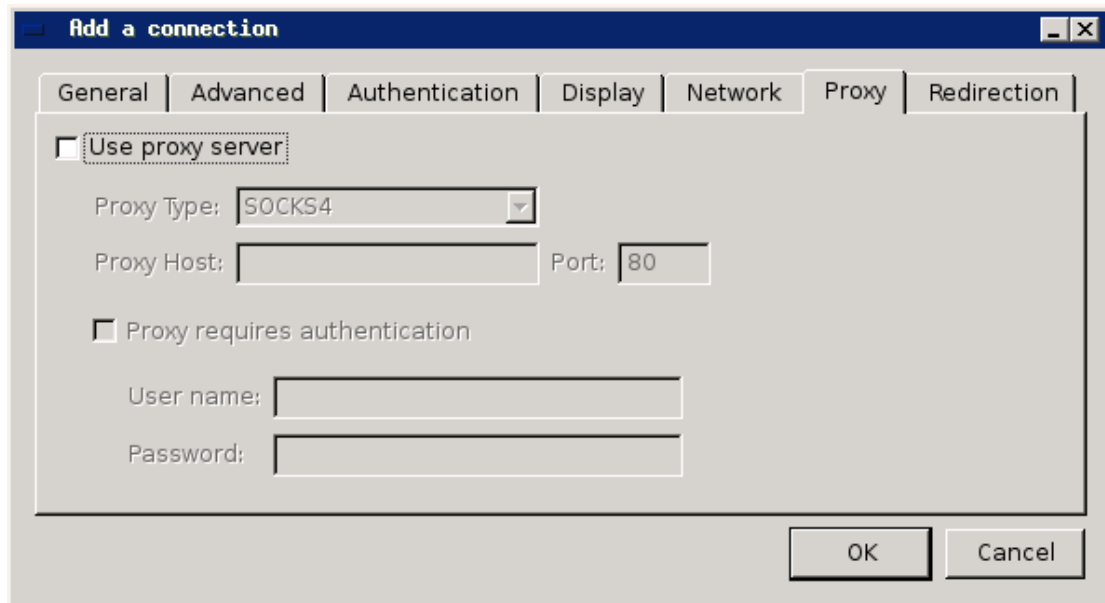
Add a connection

General | Advanced | Authentication | Display | Network | Proxy | Redirection

Use proxy server

Proxy Type: SOCKS4

Proxy Host: Port: 80

Proxy requires authentication

User name:

Password:

OK Cancel